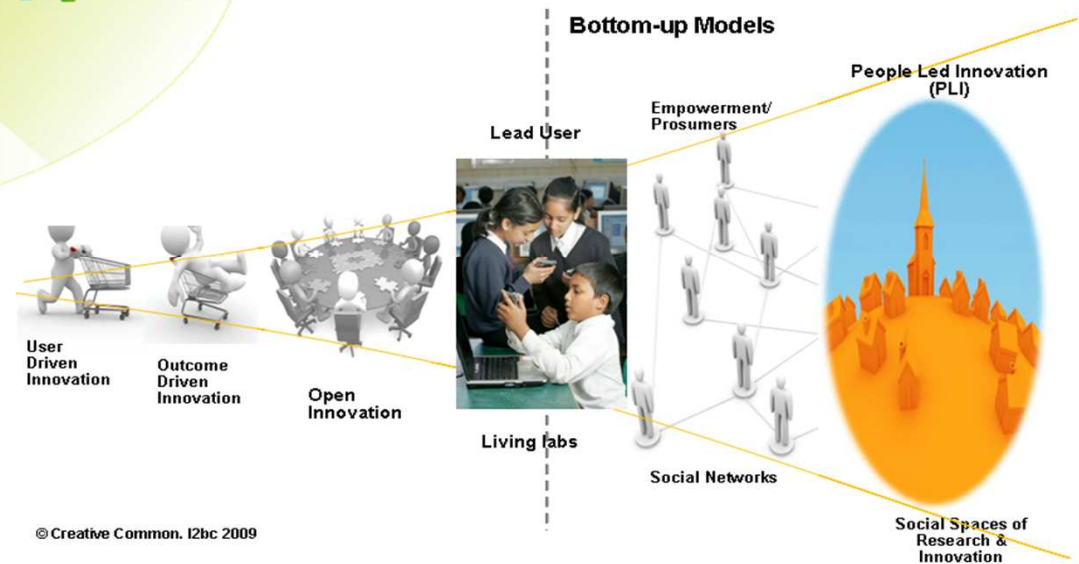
Bottom-up Models

People Led Innovation (PLI)

Empowerment/ Prosumers

Lead User

User Driven Innovation

Outcome Driven Innovation

Open Innovation

Living labs

Social Networks

Social Spaces of Research & Innovation

© Creative Common. I2bc 2009